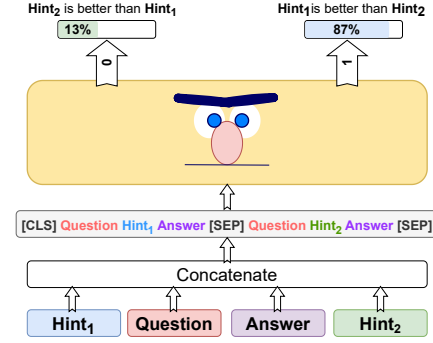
$\textbf{Hint}_2$ is better than $\textbf{Hint}_1$

13%

0

$\textbf{Hint}_1$is better than $\textbf{Hint}_2$

87%

1

[CLS] Question $\text{Hint}_1$ Answer [SEP] Question $\text{Hint}_2$ Answer [SEP]

Concatenate

$\text{Hint}_1$

Question

Answer

$\text{Hint}_2$